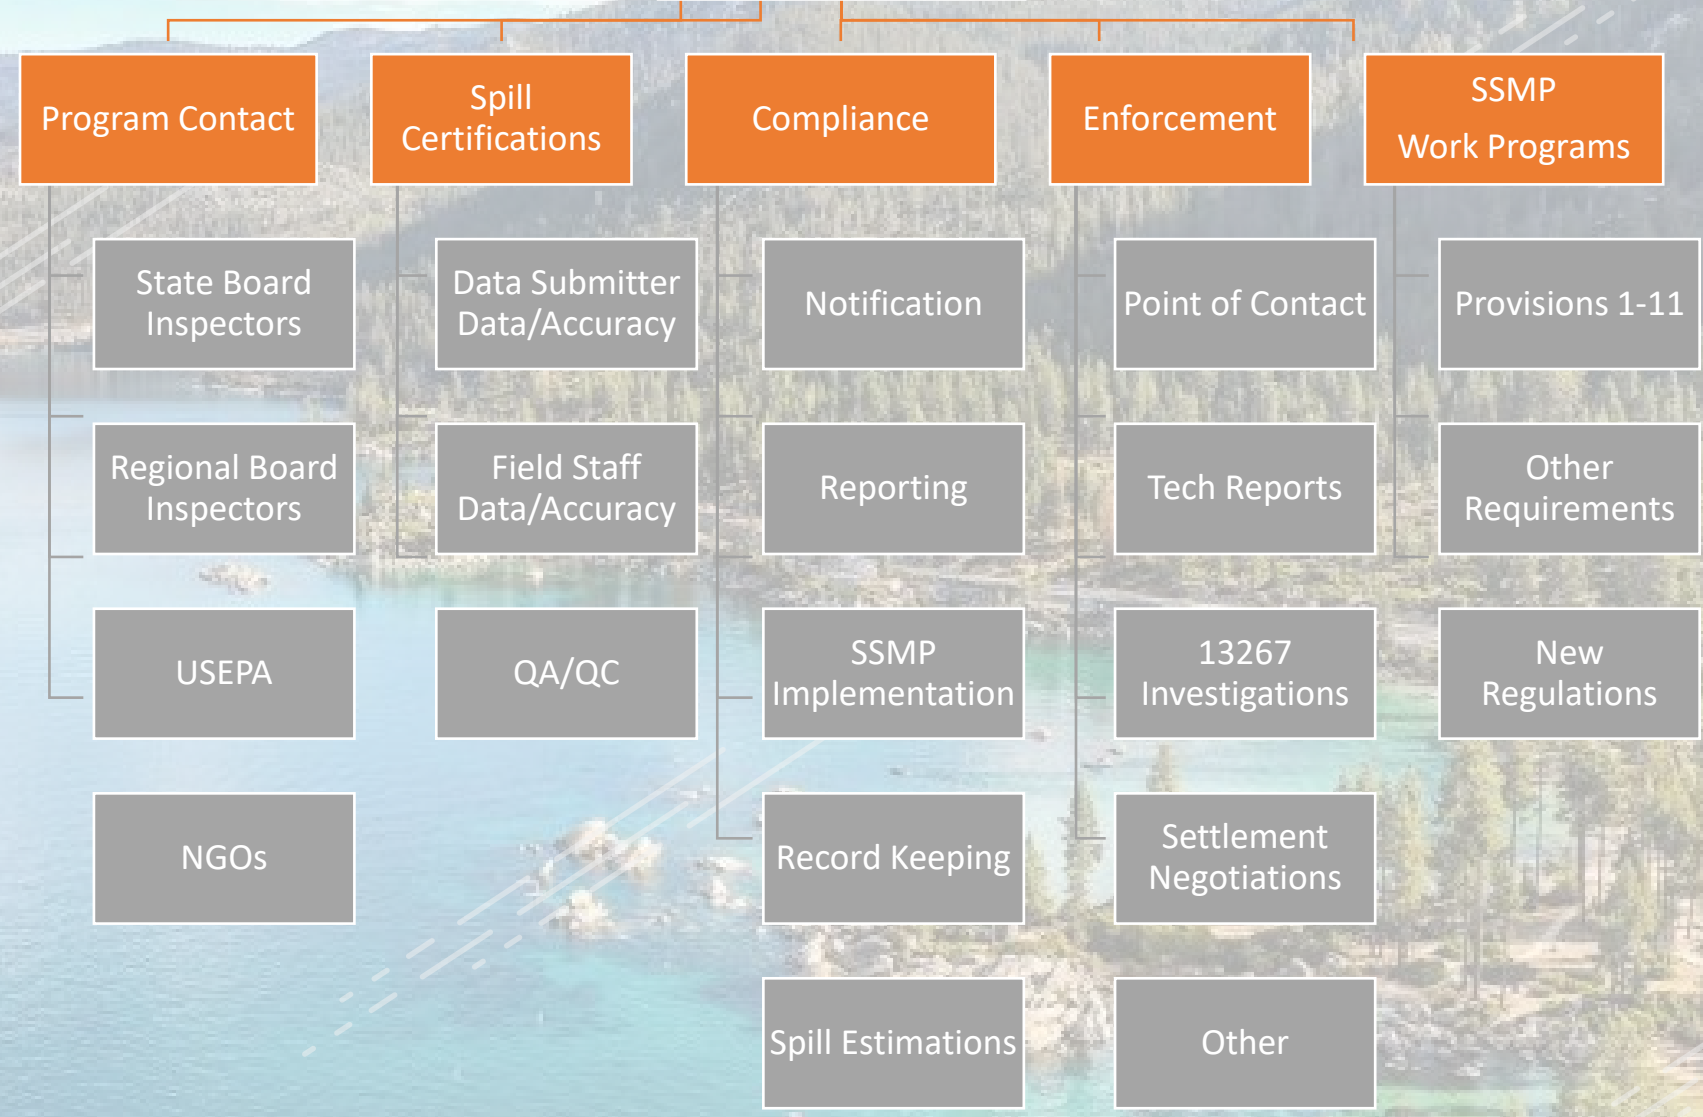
Program Contact

State Board Inspectors

Regional Board Inspectors

USEPA

NGOs

Spill Certifications

Data Submitter Data/Accuracy

Field Staff Data/Accuracy

QA/QC

Compliance

Notification

Reporting

SSMP Implementation

Record Keeping

Spill Estimations

Enforcement

Point of Contact

Tech Reports

13267 Investigations

Settlement Negotiations

Other

SSMP Work Programs

Provisions 1-11

Other Requirements

New Regulations